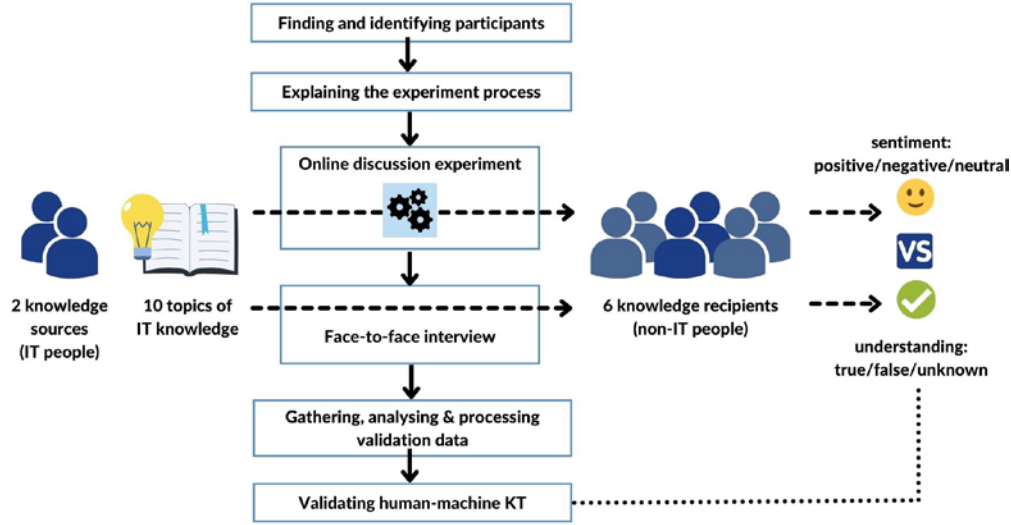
Finding and identifying participants

Explaining the experiment process

Online discussion experiment

2 knowledge sources (IT people)

10 topics of IT knowledge

6 knowledge recipients (non-IT people)

sentiment: positive/negative/neutral

VS

understanding: true/false/unknown

Face-to-face interview

Gathering, analysing & processing validation data

Validating human-machine KT